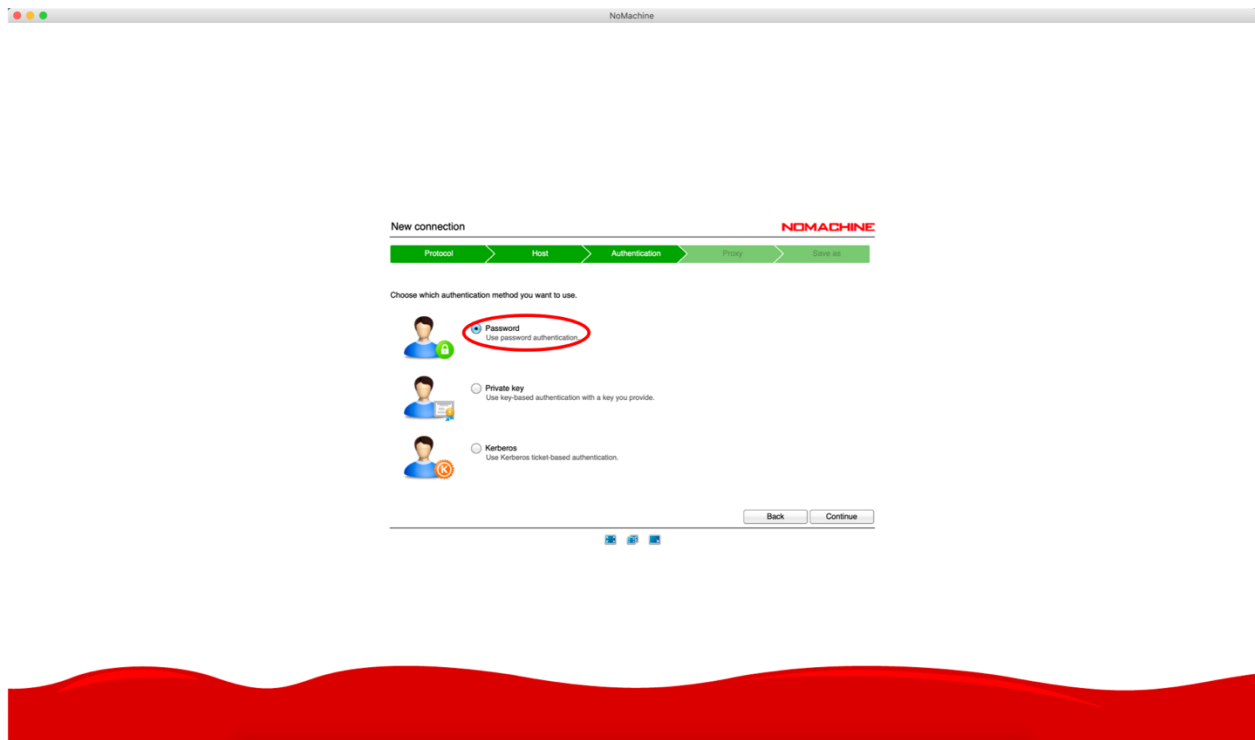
NoMachine

New connection

NOMACHINE

Protocol Host Authentication Proxy Save as

Choose which authentication method you want to use.

Password
Use password authentication.

Private key
Use key-based authentication with a key you provide.

Kerberos
Use Kerberos ticket-based authentication.

Back Continue